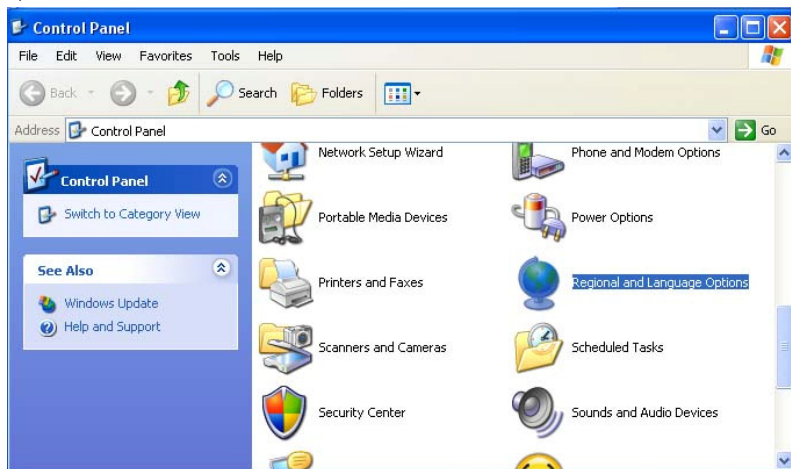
Control Panel

File Edit View Favorites Tools Help

Back Search Folders

Address Control Panel Go

Control Panel

Switch to Category View

See Also

Windows Update

Help and Support

Network Setup Wizard

Phone and Modem Options

Portable Media Devices

Power Options

Printers and Faxes

Regional and Language Options

Scanners and Cameras

Scheduled Tasks

Security Center

Sounds and Audio Devices